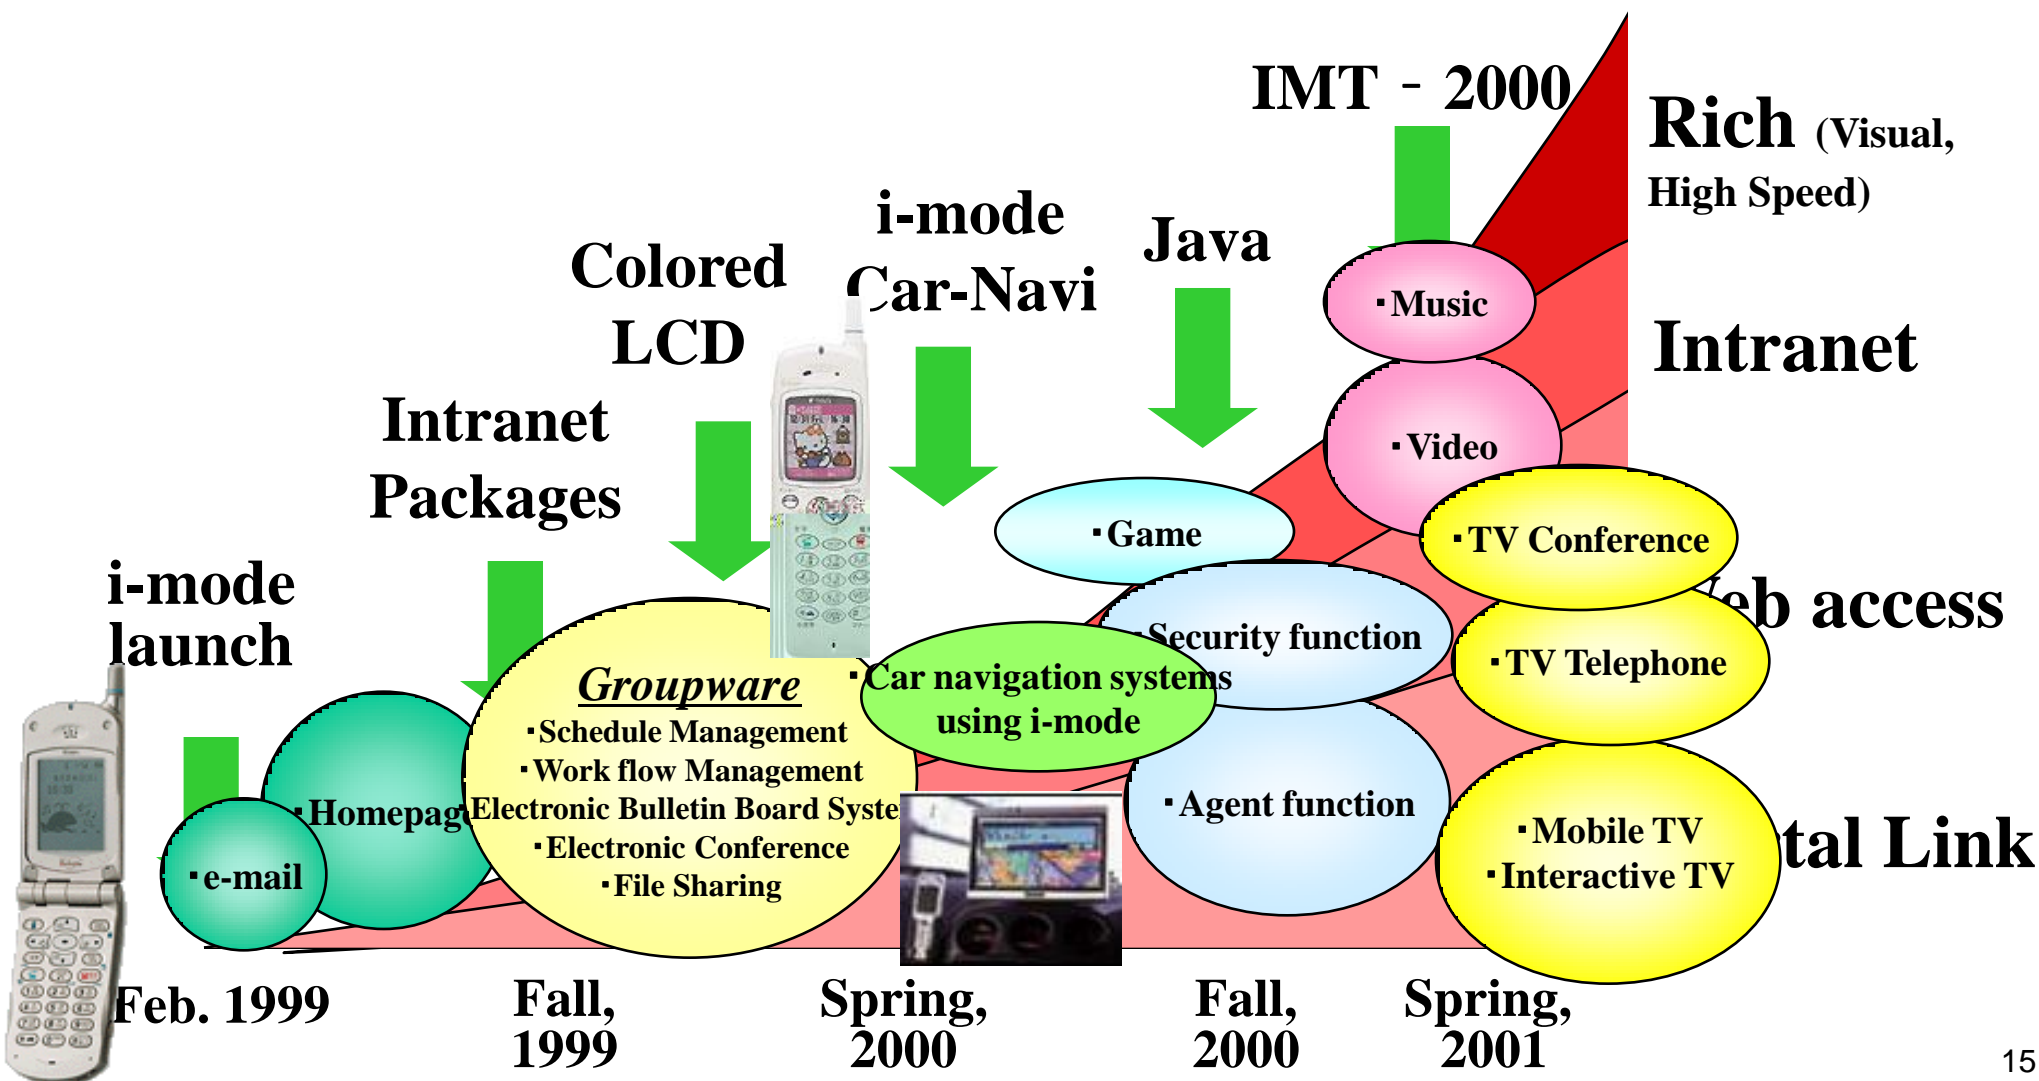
IMT－2000

Rich (Visual, High Speed)

i-mode Car-Navi

Java

Colored LCD

Intranet

Intranet Packages

i-mode launch

･Music

･Video

･Game

･TV Conference

eb access

Security function

･TV Telephone

Groupware

･Schedule Management

･Work flow Management

Electronic Bulletin Board Syste

･Electronic Conference

･File Sharing

･Car navigation systems using i-mode

･Homepag

･e-mail

･Agent function

･Mobile TV

･Interactive TV

tal Link

Feb. 1999

Fall, 1999

Spring, 2000

Fall, 2000

Spring, 2001

15